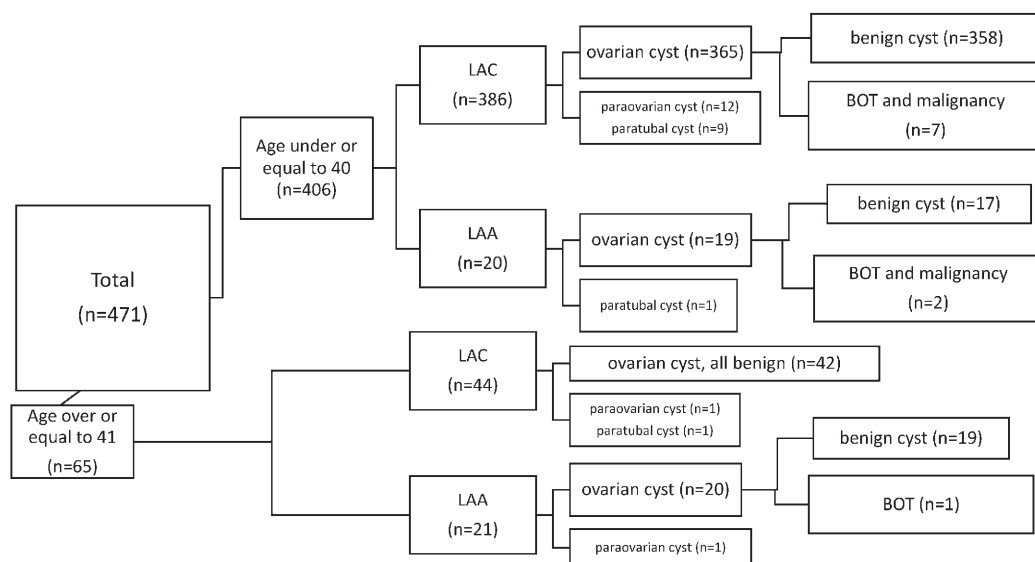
Total
(n=471)

Age under or equal to 40
(n=406)

LAC
(n=386)

ovarian cyst (n=365)

benign cyst (n=358)

BOT and malignancy
(n=7)

paraovarian cyst (n=12)
paratubal cyst (n=9)

LAA
(n=20)

ovarian cyst (n=19)

benign cyst (n=17)

BOT and malignancy
(n=2)

paratubal cyst (n=1)

Age over or equal to 41
(n=65)

LAC
(n=44)

ovarian cyst, all benign (n=42)

paraovarian cyst (n=1)
paratubal cyst (n=1)

LAA
(n=21)

ovarian cyst (n=20)

benign cyst (n=19)

BOT (n=1)

paraovarian cyst (n=1)